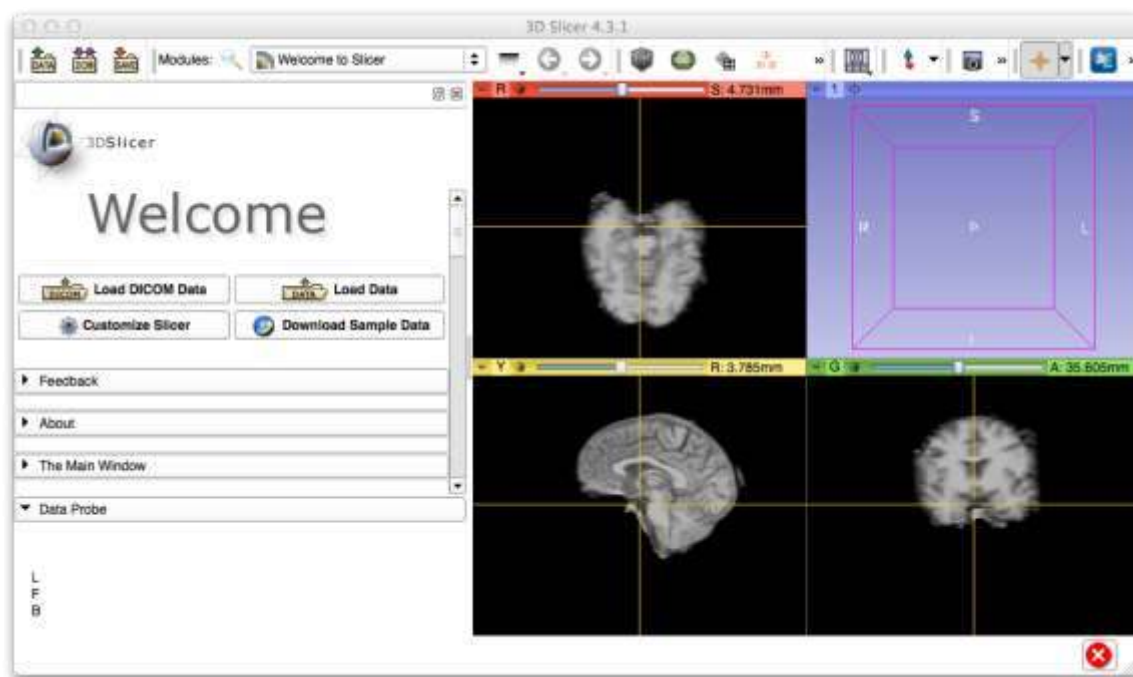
3D Slicer 4.3.1

DATA DCM SAVE Modules: Welcome to Slicer

R S: 4.731mm

1

S

R P L

I

3DSlicer

Welcome

DICOM Load DICOM Data

DATA Load Data

Customize Slicer

Download Sample Data

Feedback

About

The Main Window

Data Probe

L
F
B

Y R: 3.785mm

G A: 35.605mm